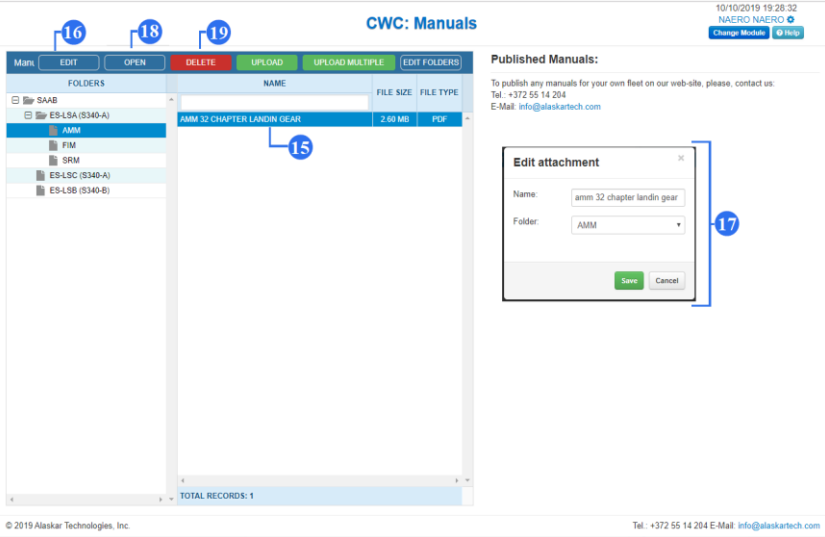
CWC: Manuals

10/10/2019 19:28:32
NAERO NAERO
Change Module
Help

16 18 19

Manu EDIT OPEN DELETE UPLOAD UPLOAD MULTIPLE EDIT FOLDERS

FOLDERS

SAAB
ES-LSA (S340-A)
AMM
FIM
SRM
ES-LSC (S340-A)
ES-LSB (S340-B)

| NAME | FILE SIZE | FILE TYPE |
|---|---|---|
| AMM 32 CHAPTER LANDIN GEAR | 2.60 MB | PDF |

15

TOTAL RECORDS: 1

Published Manuals:

To publish any manuals for your own fleet on our web-site, please, contact us:
Tel.: +372 55 14 204
E-Mail: info@alaskartech.com

Edit attachment
×
Name: amm 32 chapter landin gear
Folder: AMM
Save Cancel

17

© 2019 Alaskar Technologies, Inc.

Tel.: +372 55 14 204 E-Mail: info@alaskartech.com